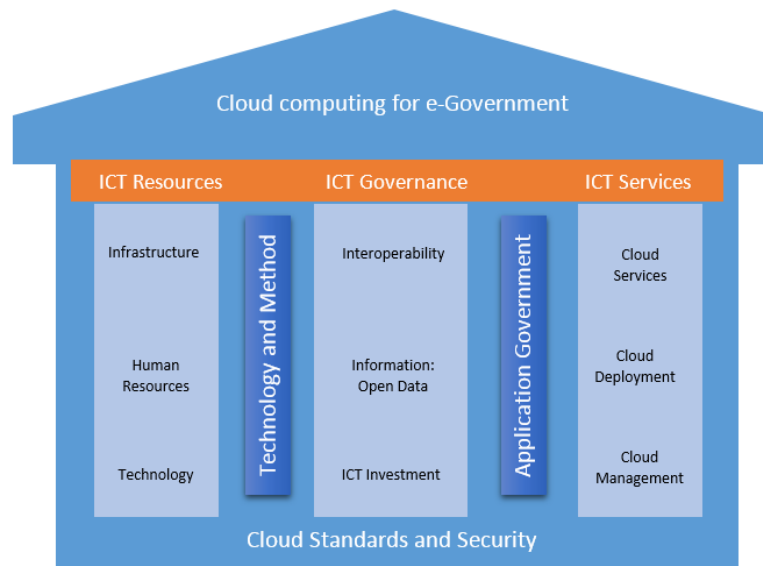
Cloud computing for e-Government

ICT Resources

ICT Governance

ICT Services

Infrastructure

Human Resources

Technology

Technology and Method

Interoperability

Information: Open Data

ICT Investment

Application Government

Cloud Services

Cloud Deployment

Cloud Management

Cloud Standards and Security